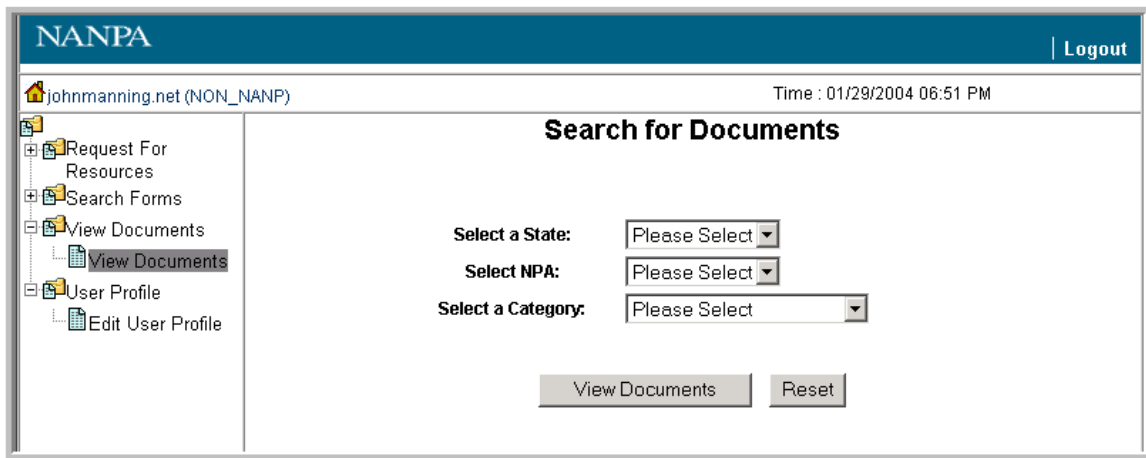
NANPA

| Logout

johnmanning.net (NON_NANP)

Time : 01/29/2004 06:51 PM

Request For Resources

Search Forms

View Documents

View Documents

User Profile

Edit User Profile

Search for Documents

Select a State: Please Select

Select NPA: Please Select

Select a Category: Please Select

View Documents

Reset